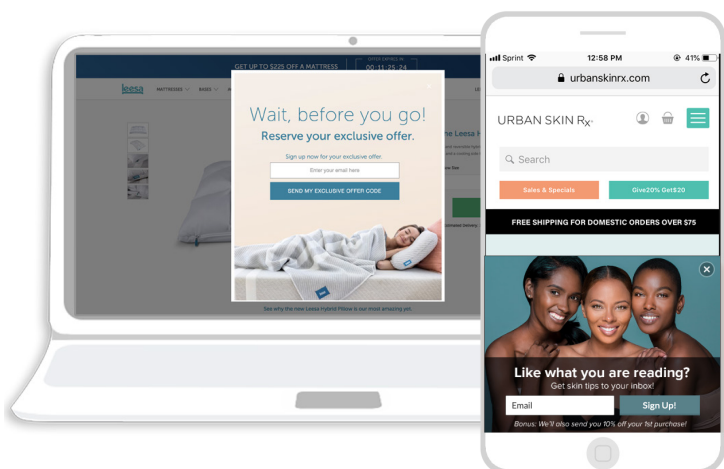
GET UP TO $225 OFF A MATTRESS

00 : 11 : 25 : 24

leesa MATTRESSES BASES

Wait, before you go!

Reserve your exclusive offer.

Sign up now for your exclusive offer.

Enter your email here

SEND MY EXCLUSIVE OFFER CODE

See why the new Leesa Hybrid Pillow is our most amazing yet.

Sprint 12:58 PM 41%

urbanskinrx.com

URBAN SKIN Rx

Search

Sales & Specials

Give20% Get$20

FREE SHIPPING FOR DOMESTIC ORDERS OVER $75

Like what you are reading?

Get skin tips to your inbox!

Email

Sign Up!

Bonus: We'll also send you 10% off your 1st purchase!